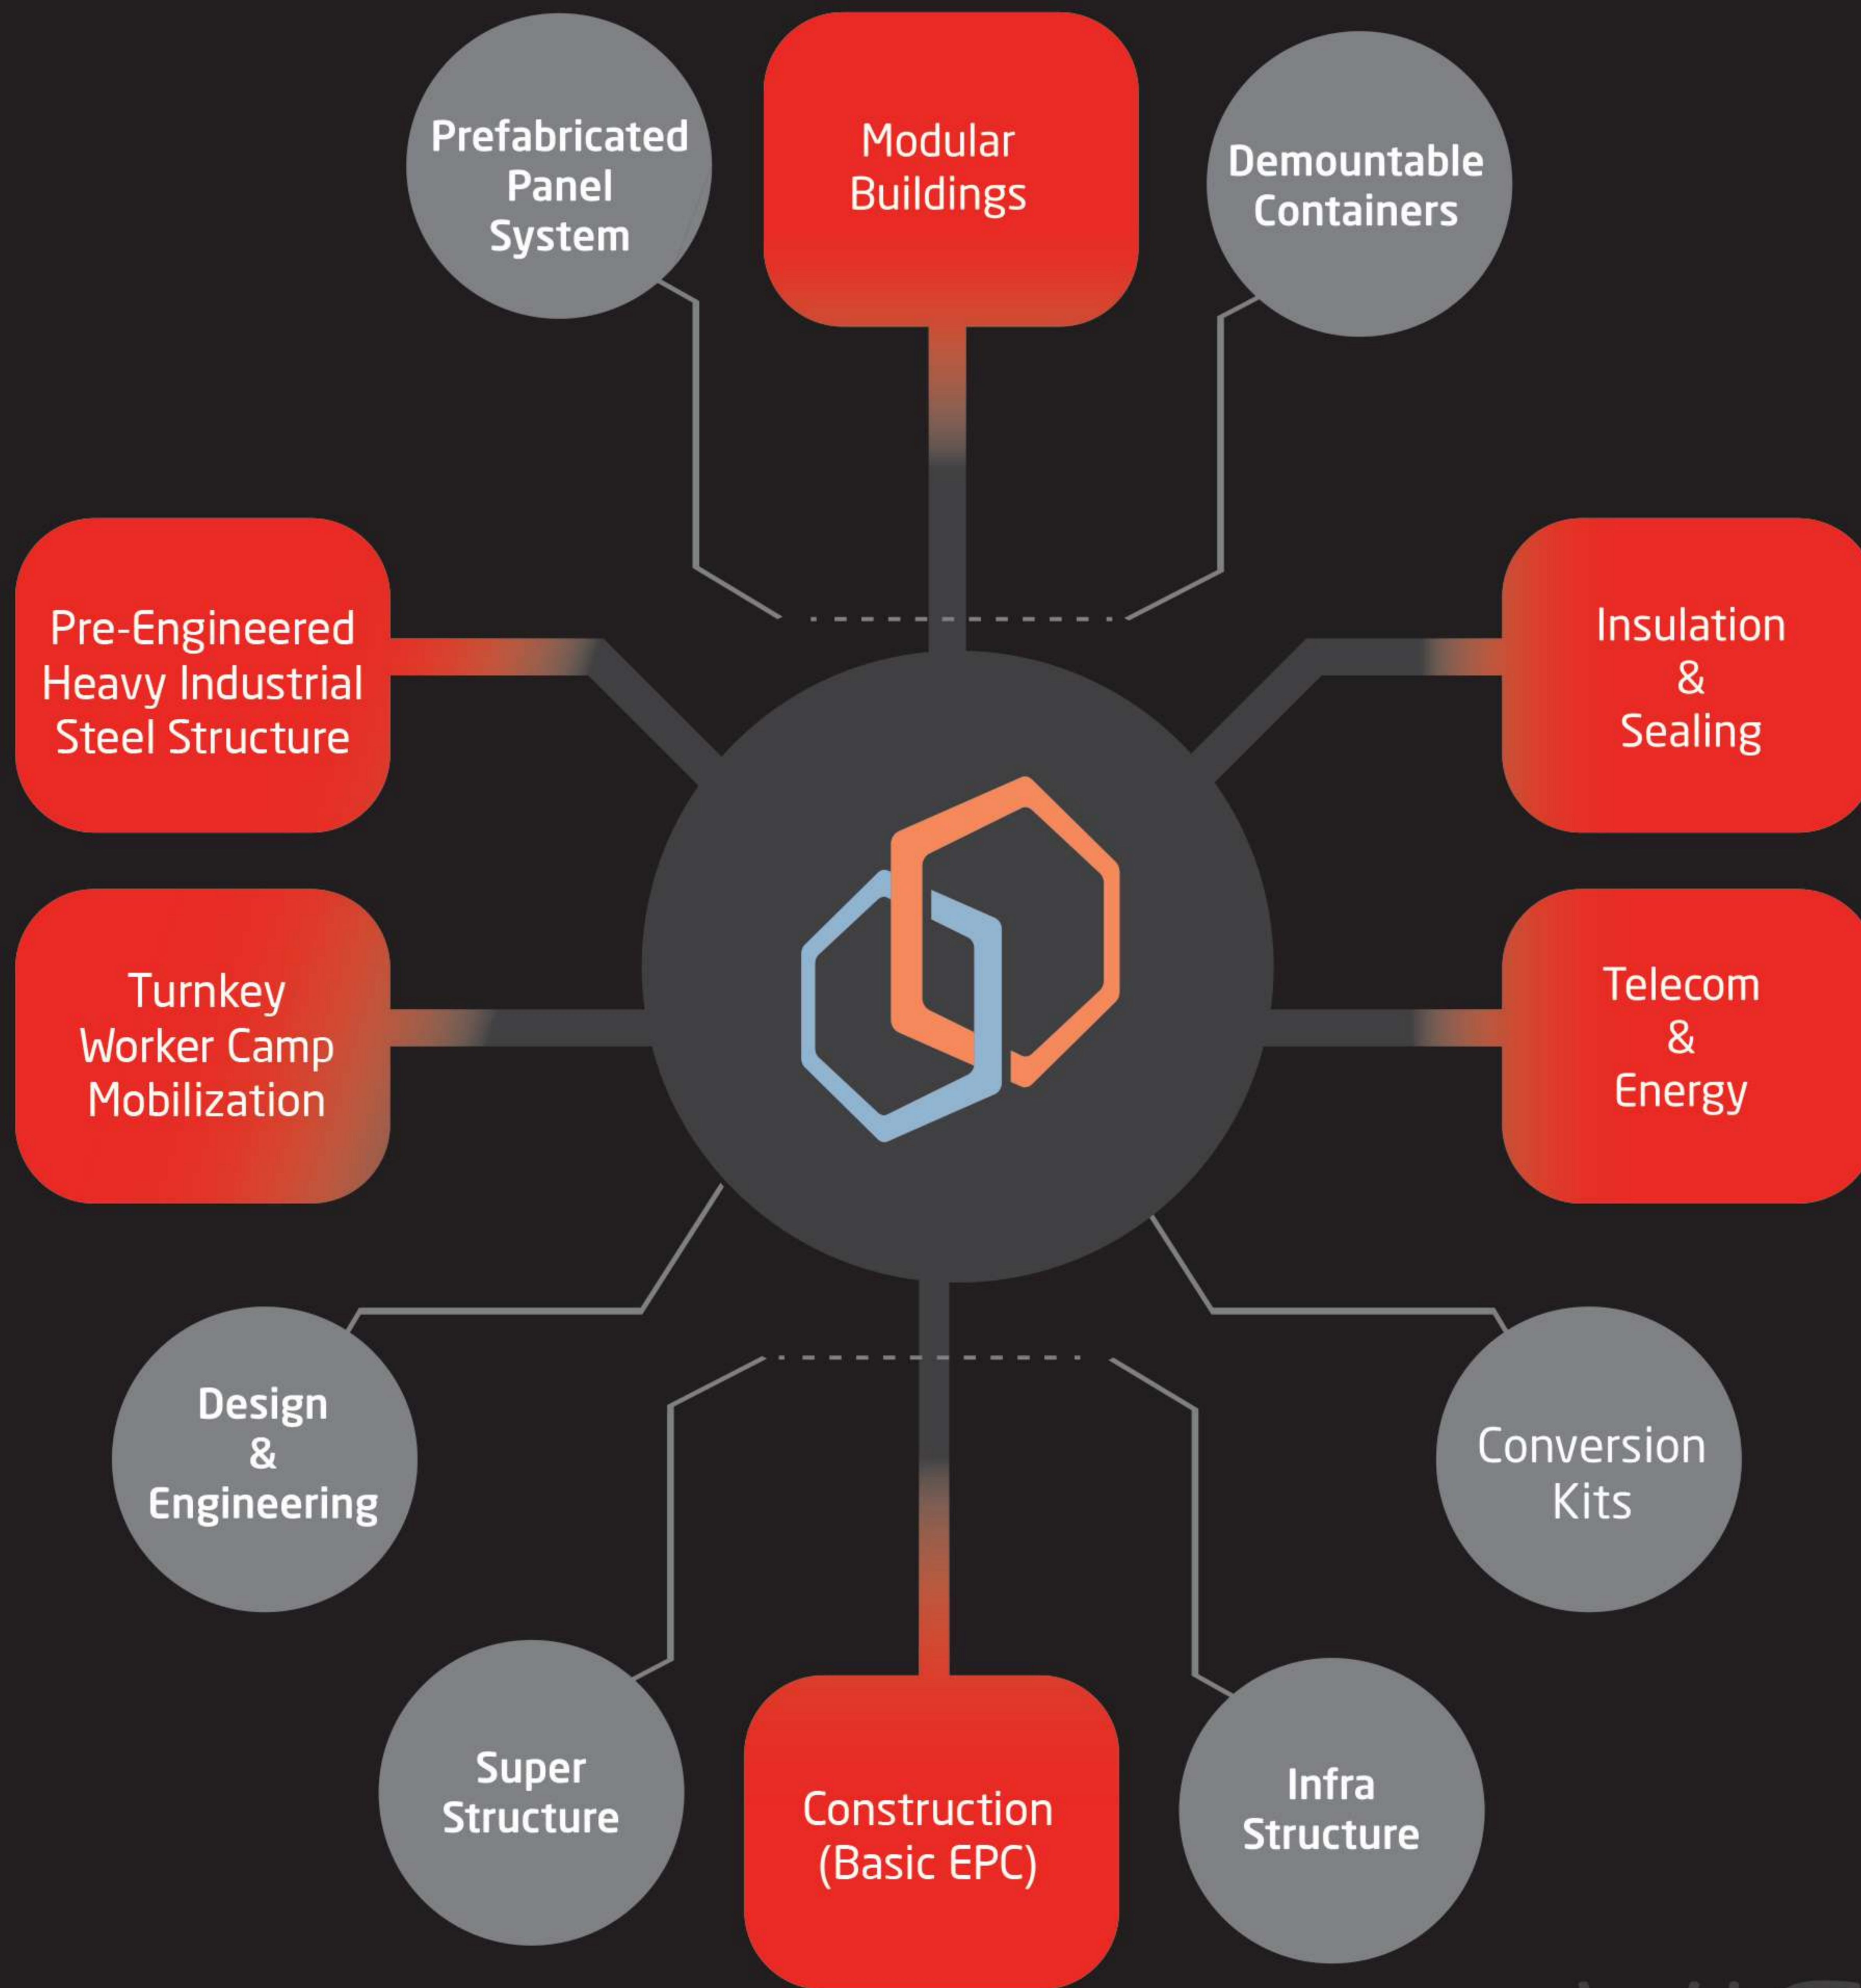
Prefabricated Panel System

Modular Buildings

Demountable Containers

Pre-Engineered Heavy Industrial Steel Structure

Insulation & Sealing

Turnkey Worker Camp Mobilization

Telecom & Energy

Design & Engineering

Conversion Kits

Super Structure

Construction (Basic EPC)

Infra Structure